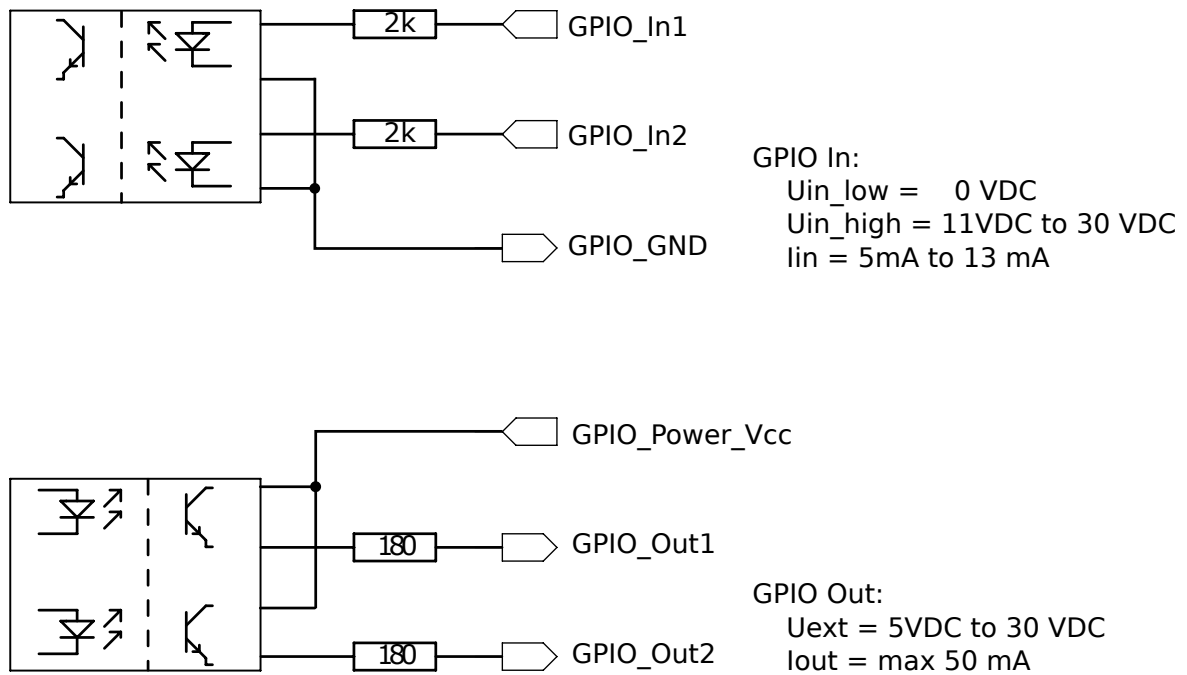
2k

GPIO_In1

2k

GPIO_In2

GPIO_GND

GPIO In:
Uin_low = 0 VDC
Uin_high = 11VDC to 30 VDC
Iin = 5mA to 13 mA

GPIO_Power_Vcc

180

GPIO_Out1

180

GPIO_Out2

GPIO Out:
Uext = 5VDC to 30 VDC
Iout = max 50 mA